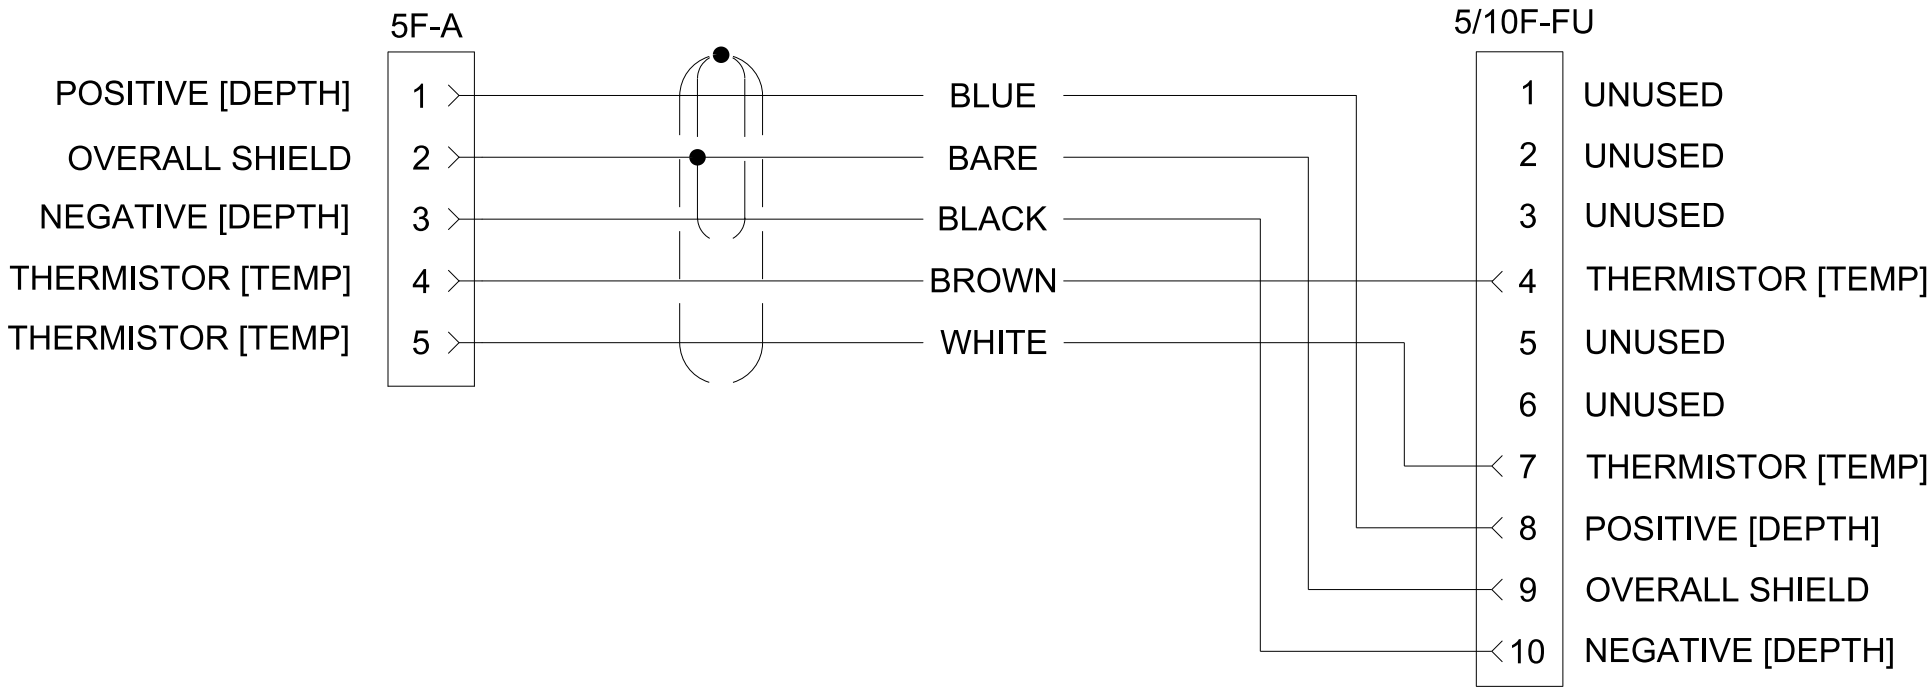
5F-A

POSITIVE [DEPTH] 1
OVERALL SHIELD 2
NEGATIVE [DEPTH] 3
THERMISTOR [TEMP] 4
THERMISTOR [TEMP] 5

BLUE
BARE
BLACK
BROWN
WHITE

5/10F-FU

1 UNUSED
2 UNUSED
3 UNUSED
4 THERMISTOR [TEMP]
5 UNUSED
6 UNUSED
7 THERMISTOR [TEMP]
8 POSITIVE [DEPTH]
9 OVERALL SHIELD
10 NEGATIVE [DEPTH]